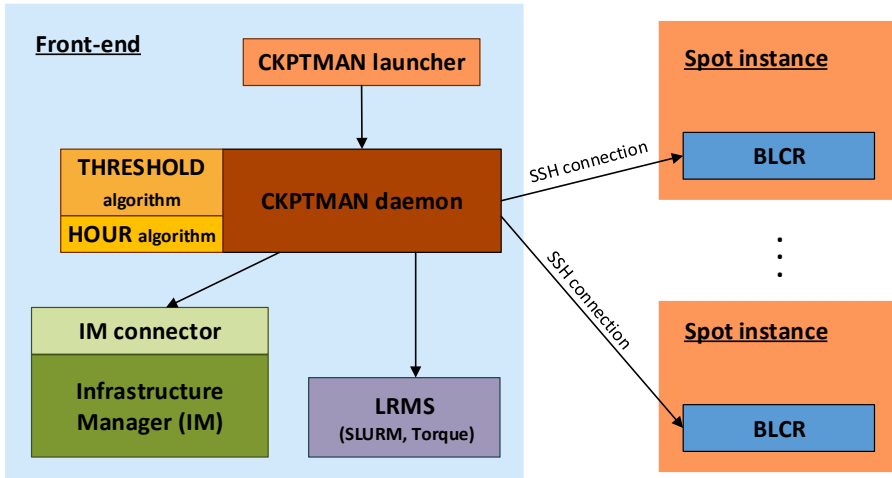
Front-end

CKPTMAN launcher

THRESHOLD algorithm

HOUR algorithm

CKPTMAN daemon

IM connector

Infrastructure Manager (IM)

LRMS (SLURM, Torque)

SSH connection

SSH connection

Spot instance

BLCR

Spot instance

BLCR